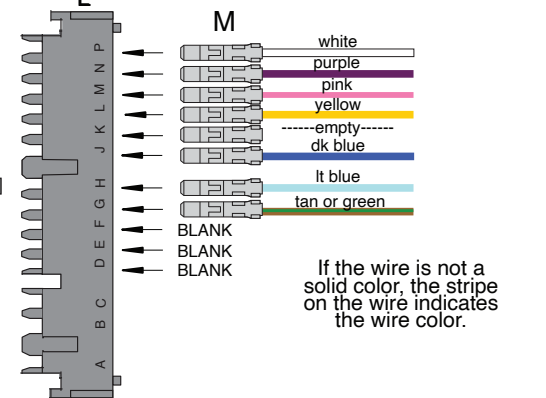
L

M

P
N
M
L
K
J
H
G
F
E
D
C
B
A

white
purple
pink
yellow
------empty------
dk blue
lt blue
tan or green
BLANK
BLANK
BLANK

If the wire is not a solid color, the stripe on the wire indicates the wire color.